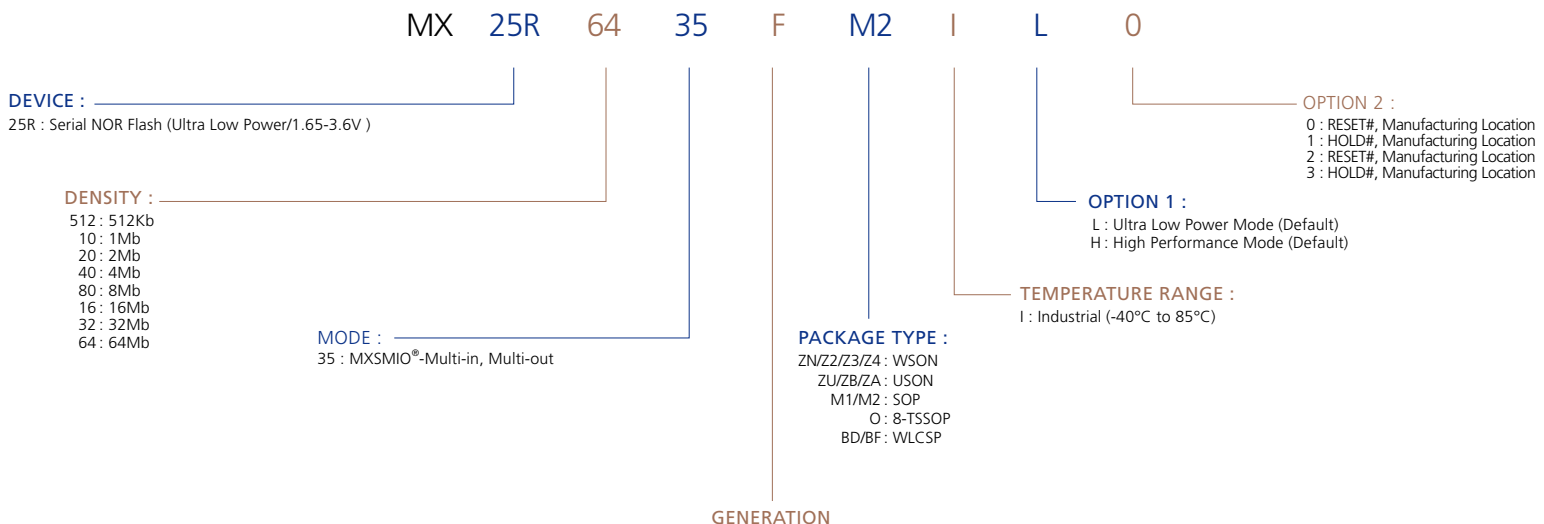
MX 25R 64 35 F M2 I L 0

DEVICE :
25R : Serial NOR Flash (Ultra Low Power/1.65-3.6V )

DENSITY :
512 : 512Kb
10 : 1Mb
20 : 2Mb
40 : 4Mb
80 : 8Mb
16 : 16Mb
32 : 32Mb
64 : 64Mb

MODE :
35 : MXSMIO®-Multi-in, Multi-out

GENERATION

PACKAGE TYPE :
ZN/Z2/Z3/Z4 : WSON
ZU/ZB/ZA : USON
M1/M2 : SOP
O : 8-TSSOP
BD/BF : WLCSP

TEMPERATURE RANGE :
I : Industrial (-40°C to 85°C)

OPTION 1 :
L : Ultra Low Power Mode (Default)
H : High Performance Mode (Default)

OPTION 2 :
0 : RESET#, Manufacturing Location
1 : HOLD#, Manufacturing Location
2 : RESET#, Manufacturing Location
3 : HOLD#, Manufacturing Location